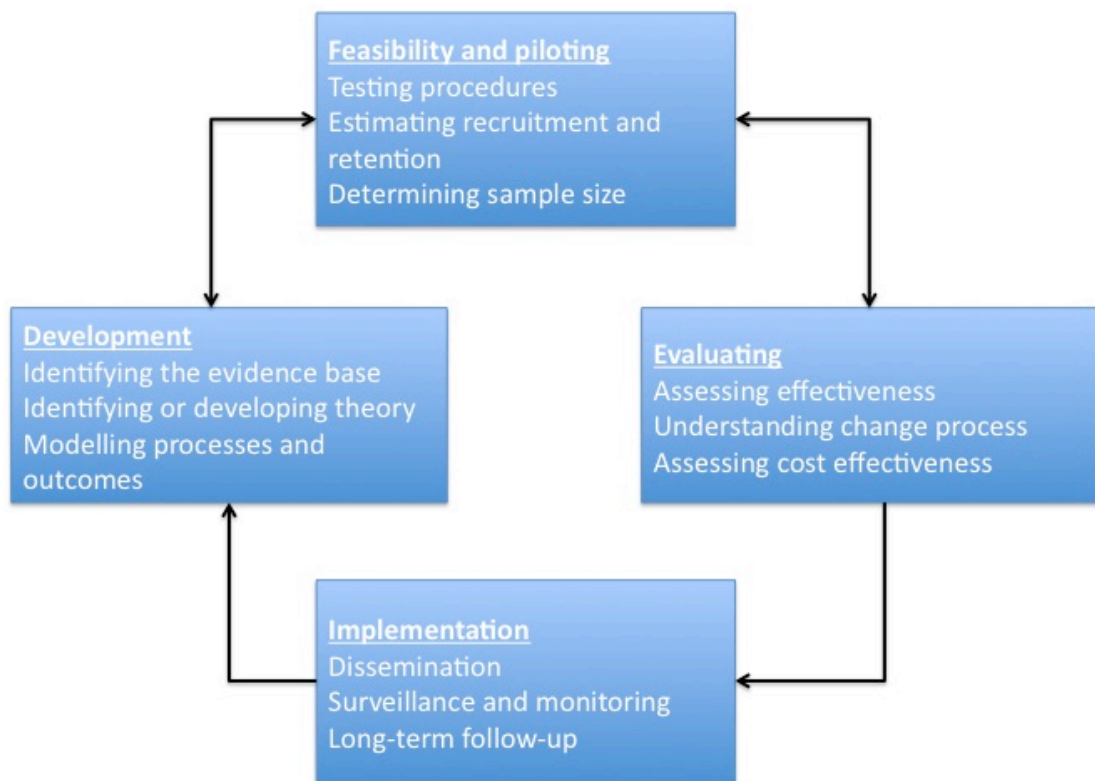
Feasibility and piloting
Testing procedures
Estimating recruitment and retention
Determining sample size

Development
Identifying the evidence base
Identifying or developing theory
Modelling processes and outcomes

Evaluating
Assessing effectiveness
Understanding change process
Assessing cost effectiveness

Implementation
Dissemination
Surveillance and monitoring
Long-term follow-up